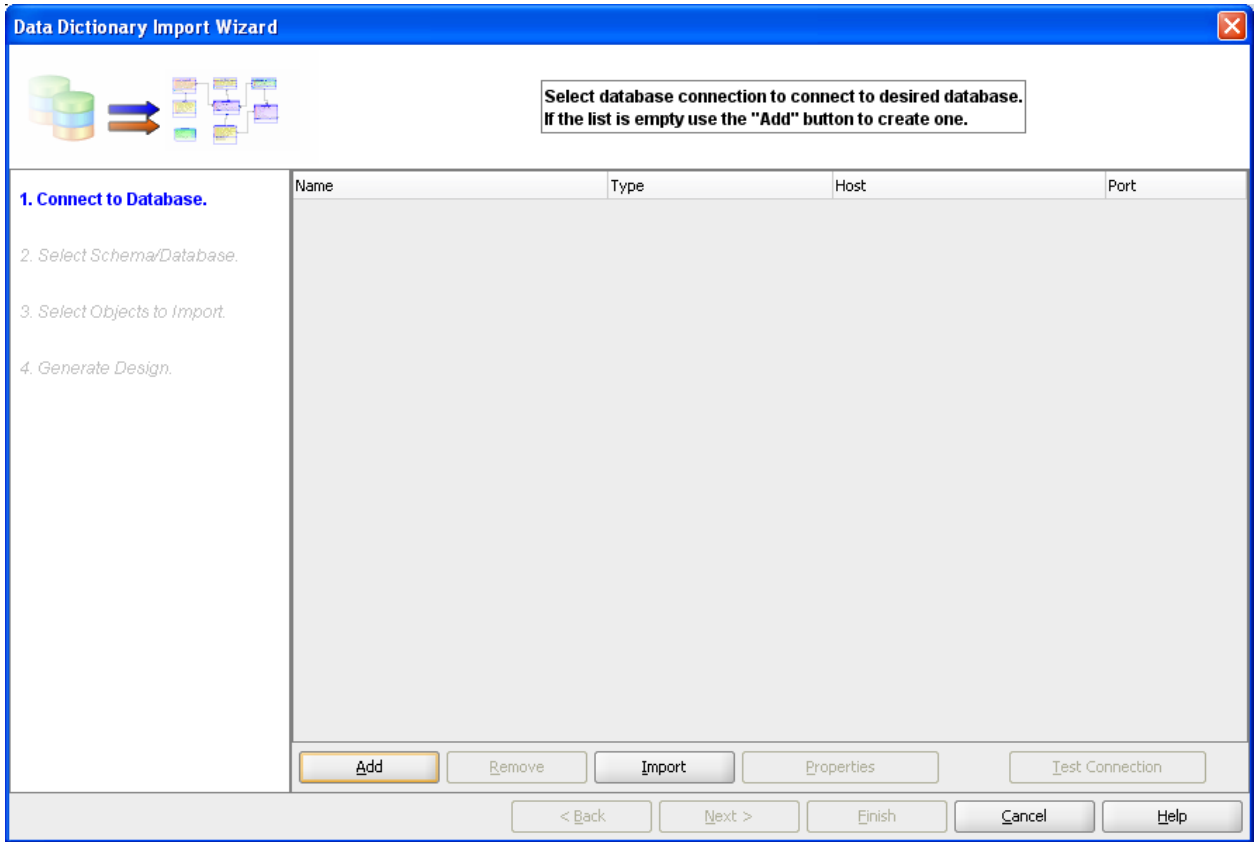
Data Dictionary Import Wizard

Select database connection to connect to desired database.
If the list is empty use the "Add" button to create one.

1. Connect to Database.

2. Select Schema/Database.

3. Select Objects to Import.

4. Generate Design.

| Name | Type | Host | Port |
|---|---|---|---|

Add Remove Import Properties Test Connection

< Back Next > Finish Cancel Help